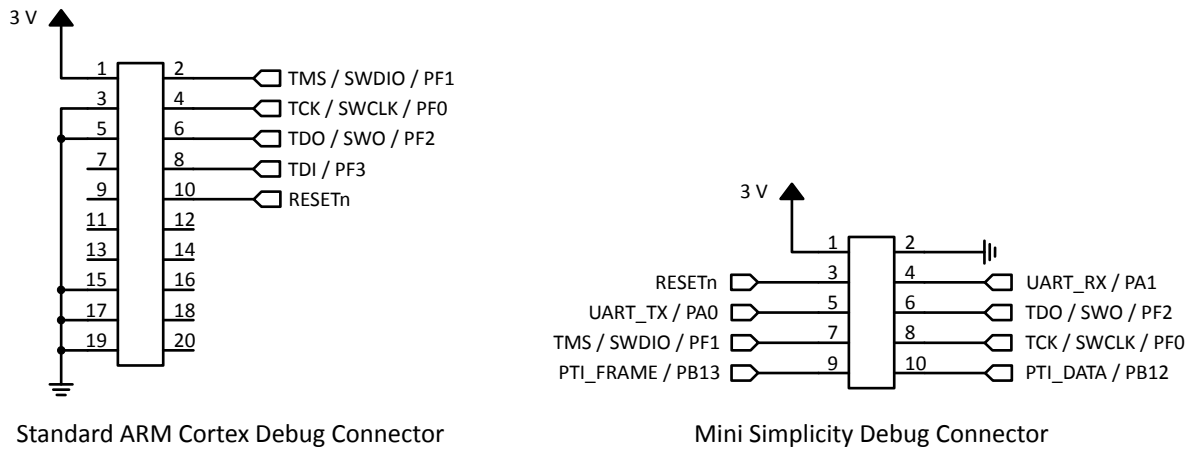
3 V

1 2 TMS / SWDIO / PF1
3 4 TCK / SWCLK / PF0
5 6 TDO / SWO / PF2
7 8 TDI / PF3
9 10 RESETn
11 12
13 14
15 16
17 18
19 20

Standard ARM Cortex Debug Connector

3 V

1 2
RESETn 3 4 UART_RX / PA1
UART_TX / PA0 5 6 TDO / SWO / PF2
TMS / SWDIO / PF1 7 8 TCK / SWCLK / PF0
PTI_FRAME / PB13 9 10 PTI_DATA / PB12

Mini Simplicity Debug Connector